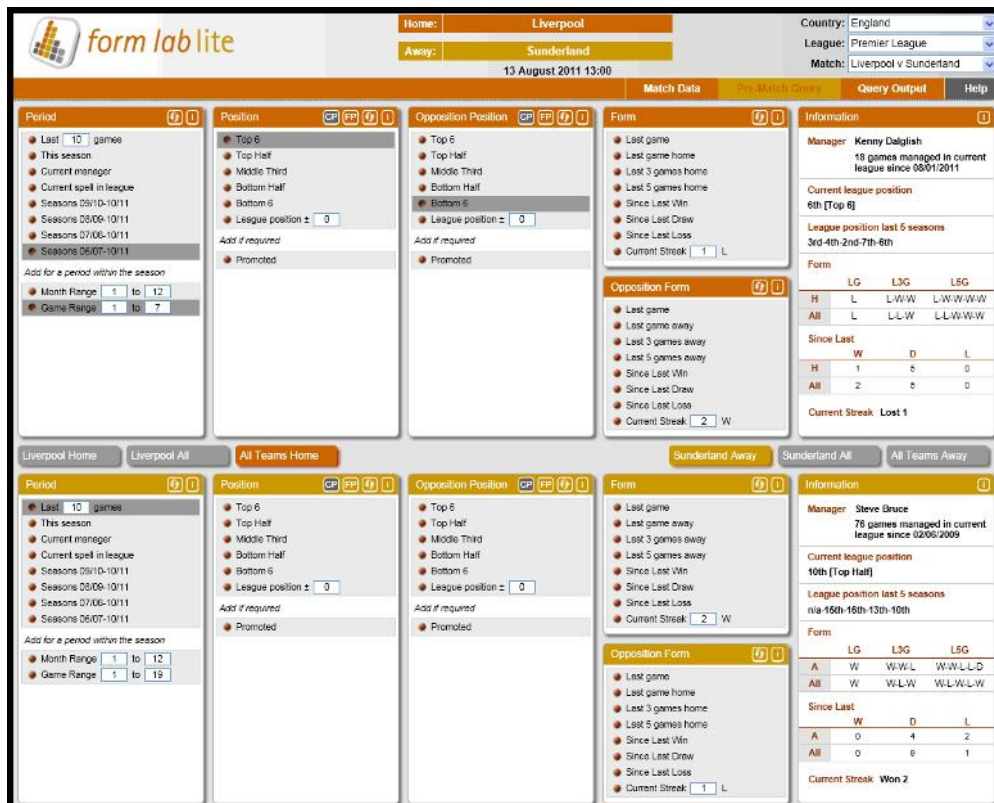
form lab lite

Home: Liverpool
Away: Sunderland
13 August 2011 13:00

Country: England
League: Premier League
Match: Liverpool v Sunderland

Match Data | Pre-Match Query | Query Output | Help

Period
Last 10 games
This season
Current manager
Current spell in league
Seasons 09/10-10/11
Seasons 08/09-10/11
Seasons 07/08-10/11
Seasons 06/07-10/11
Add for a period within the season
Month Range 1 to 12
Game Range 1 to 7

Position CP FP
Top 6
Top Half
Middle Third
Bottom Half
Bottom 6
League position ± 0
Add if required
Promoted

Opposition Position CP FP
Top 6
Top Half
Middle Third
Bottom Half
Bottom 6
League position ± 0
Add if required
Promoted

Form
Last game
Last game home
Last 3 games home
Last 5 games home
Since Last Win
Since Last Draw
Since Last Loss
Current Streak 1 L

Opposition Form
Last game
Last game away
Last 3 games away
Last 5 games away
Since Last Win
Since Last Draw
Since Last Loss
Current Streak 2 W

Information
Manager Kenny Dalglish
18 games managed in current league since 08/01/2011
Current league position
6th [Top 6]
League position last 5 seasons
3rd-4th-2nd-7th-6th
Form
| | LG | L3G | L5G |
|---|---|---|---|
| H | L | L-W-W | L-W-W-W-W |
| All | L | L-L-W | L-L-W-W-W |

Since Last
| | W | D | L |
|---|---|---|---|
| H | 1 | 8 | 0 |
| All | 2 | 8 | 0 |

Current Streak Lost 1

Liverpool Home | Liverpool All | All Teams Home | Sunderland Away | Sunderland All | All Teams Away

Period
Last 10 games
This season
Current manager
Current spell in league
Seasons 09/10-10/11
Seasons 08/09-10/11
Seasons 07/08-10/11
Seasons 06/07-10/11
Add for a period within the season
Month Range 1 to 12
Game Range 1 to 19

Position CP FP
Top 6
Top Half
Middle Third
Bottom Half
Bottom 6
League position ± 0
Add if required
Promoted

Opposition Position CP FP
Top 6
Top Half
Middle Third
Bottom Half
Bottom 6
League position ± 0
Add if required
Promoted

Form
Last game
Last game away
Last 3 games away
Last 5 games away
Since Last Win
Since Last Draw
Since Last Loss
Current Streak 2 W

Opposition Form
Last game
Last game home
Last 3 games home
Last 5 games home
Since Last Win
Since Last Draw
Since Last Loss
Current Streak 1 L

Information
Manager Steve Bruce
76 games managed in current league since 02/06/2009
Current league position
10th [Top Half]
League position last 5 seasons
n/a-15th-16th-13th-10th
Form
| | LG | L3G | L5G |
|---|---|---|---|
| A | W | W-W-L | W-W-L-L-D |
| All | W | W-L-W | W-L-W-L-W |

Since Last
| | W | D | L |
|---|---|---|---|
| A | 0 | 4 | 2 |
| All | 0 | 8 | 1 |

Current Streak Won 2